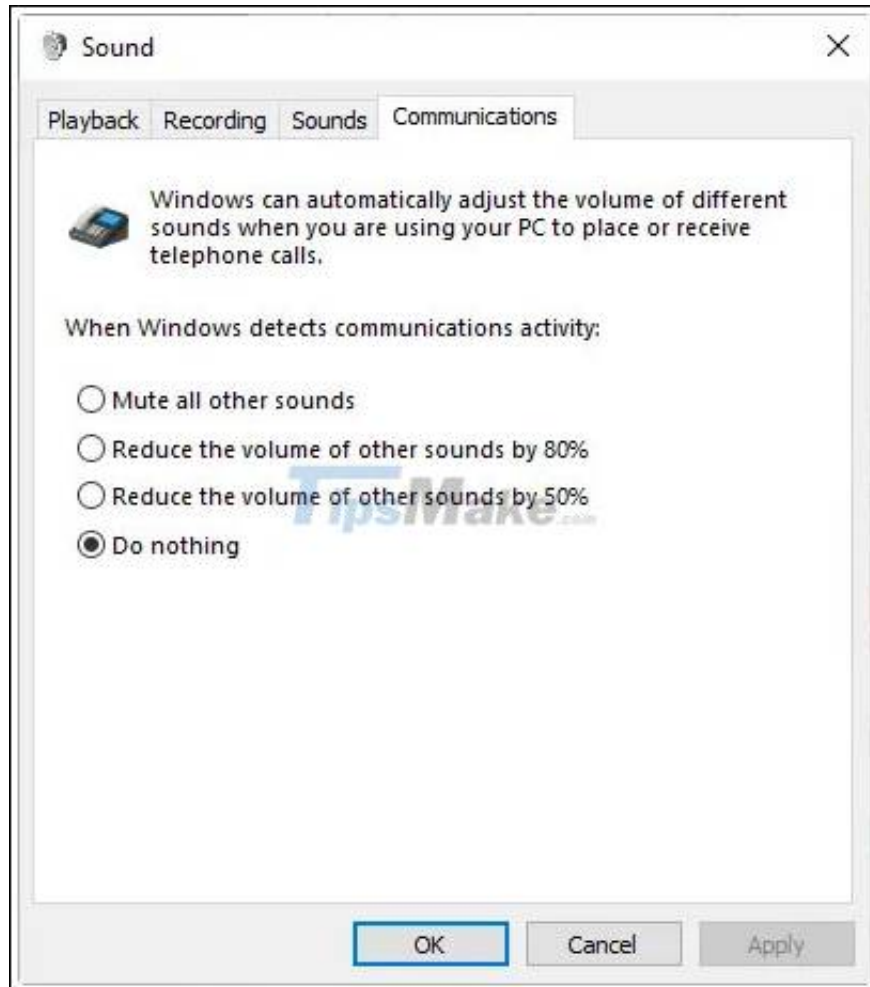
Sound

×

Playback Recording Sounds Communications

Windows can automatically adjust the volume of different sounds when you are using your PC to place or receive telephone calls.

When Windows detects communications activity:

Mute all other sounds

Reduce the volume of other sounds by 80%

Reduce the volume of other sounds by 50%

Do nothing

TipsMake.com

OK Cancel Apply